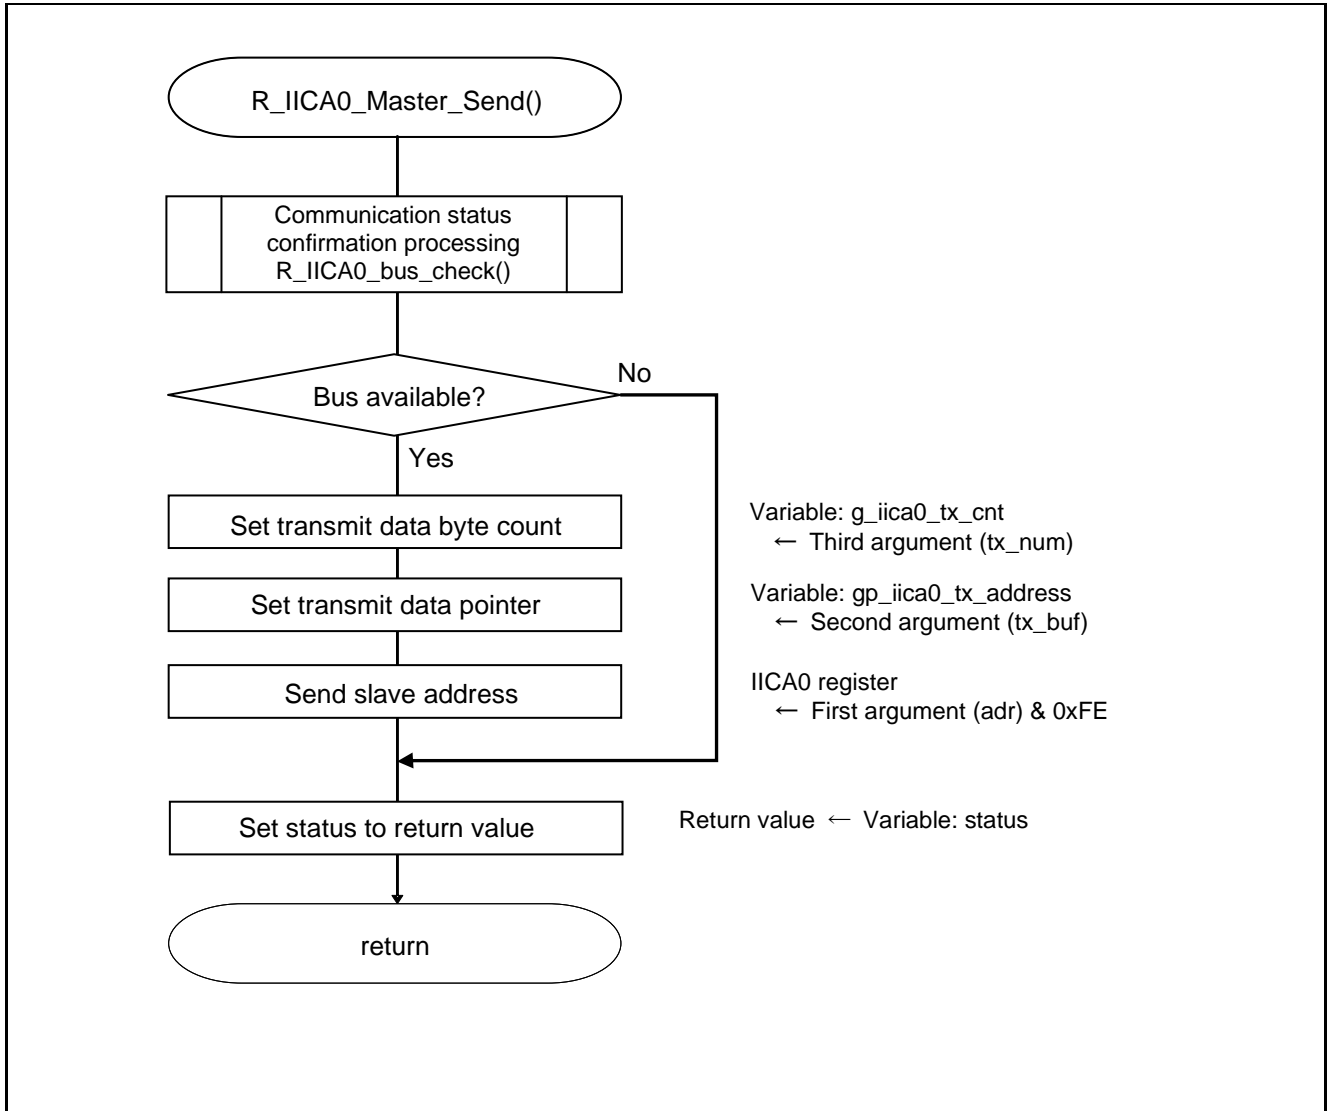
R_IICA0_Master_Send()

Communication status confirmation processing R_IICA0_bus_check()

Bus available?

No

Yes

Set transmit data byte count

Variable: g_iica0_tx_cnt
← Third argument (tx_num)

Set transmit data pointer

Variable: gp_iica0_tx_address
← Second argument (tx_buf)

Send slave address

IICA0 register
← First argument (adr) & 0xFE

Set status to return value

Return value ← Variable: status

return